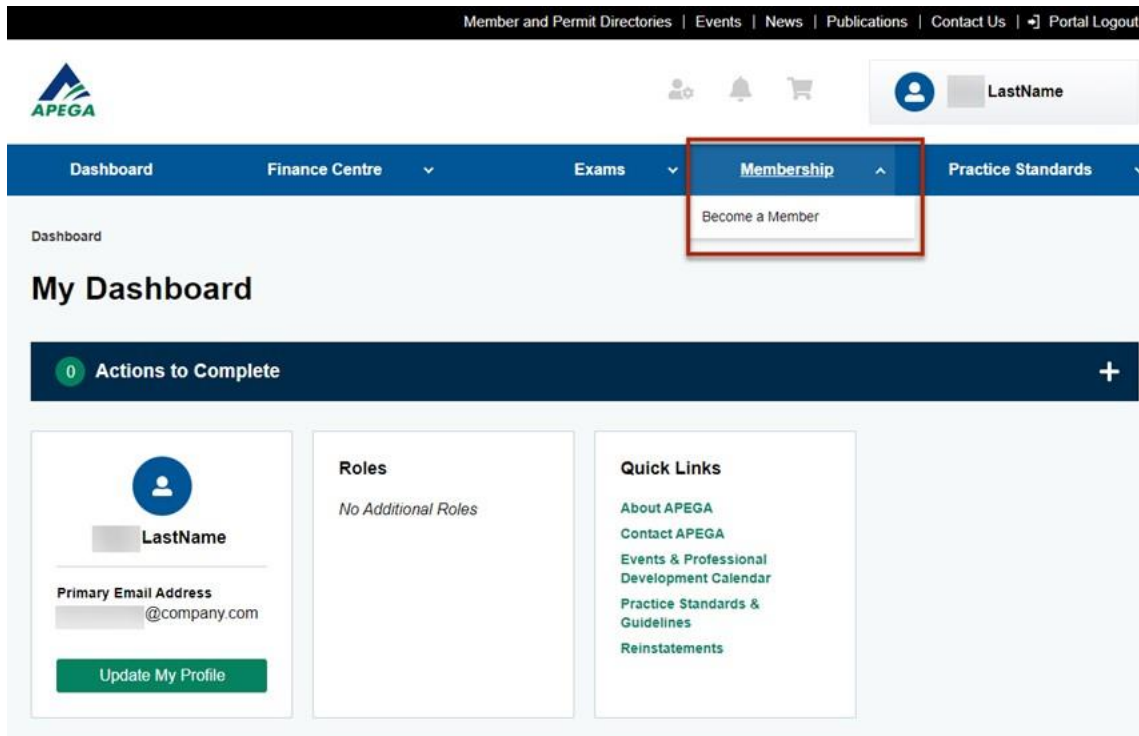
Member and Permit Directories | Events | News | Publications | Contact Us | Portal Logout

APEGA

LastName

Dashboard
Finance Centre
Exams
Membership
Practice Standards

Become a Member

Dashboard

My Dashboard

0 Actions to Complete
+

LastName

Primary Email Address
@company.com

Update My Profile

Roles

No Additional Roles

Quick Links

About APEGA
Contact APEGA
Events & Professional Development Calendar
Practice Standards & Guidelines
Reinstatements